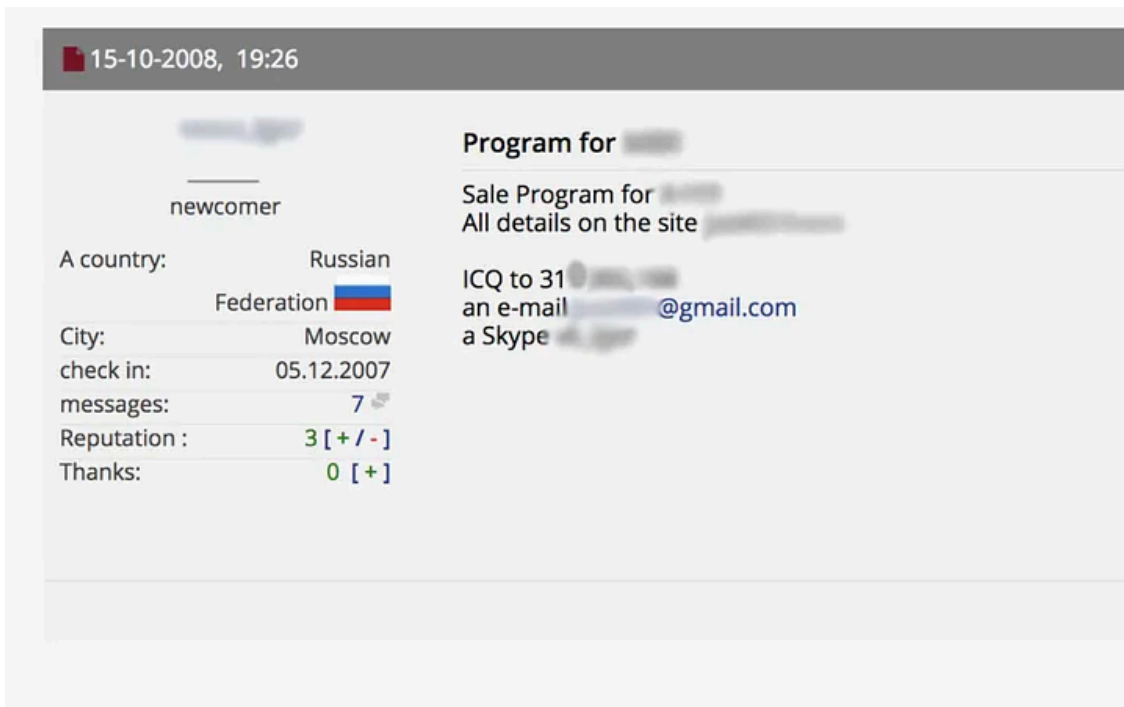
15-10-2008, 19:26

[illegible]

newcomer

A country: Russian Federation
City: Moscow
check in: 05.12.2007
messages: 7
Reputation : 3 [ + / - ]
Thanks: 0 [ + ]

Program for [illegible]

Sale Program for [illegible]
All details on the site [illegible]

ICQ to 31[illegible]
an e-mail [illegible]@gmail.com
a Skype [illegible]